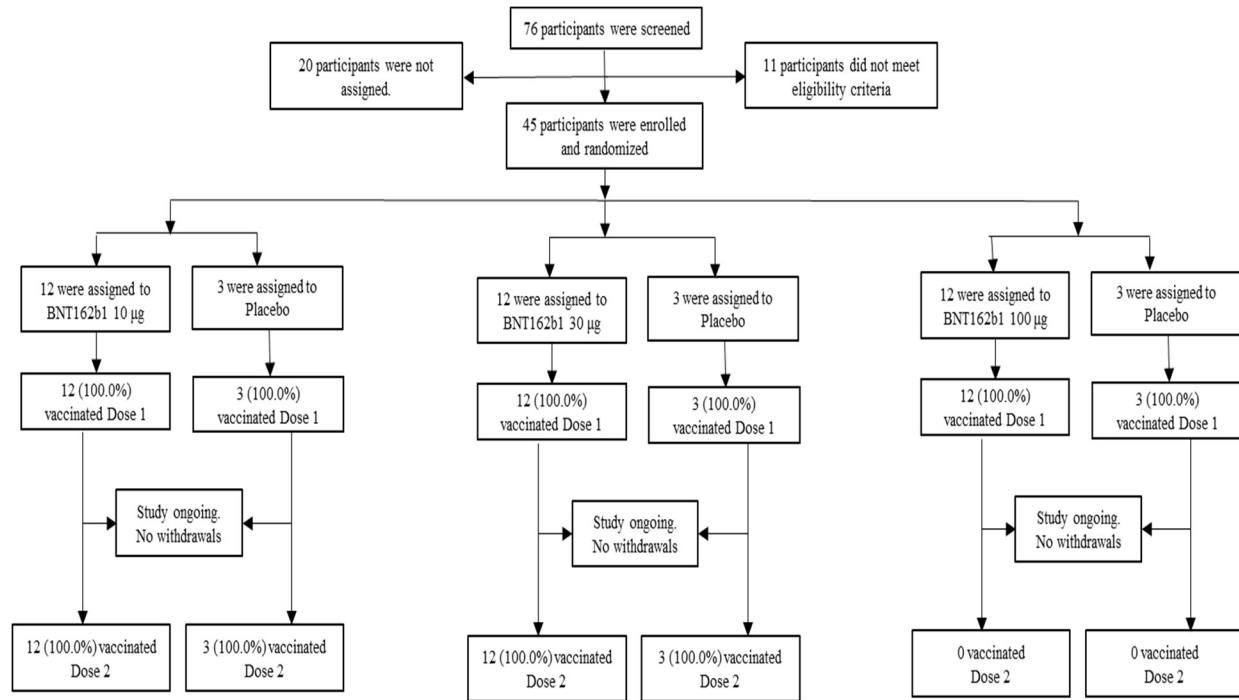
76 participants were screened

20 participants were not assigned.

11 participants did not meet eligibility criteria

45 participants were enrolled and randomized

12 were assigned to BNT162b1 10 µg

3 were assigned to Placebo

12 were assigned to BNT162b1 30 µg

3 were assigned to Placebo

12 were assigned to BNT162b1 100 µg

3 were assigned to Placebo

12 (100.0%) vaccinated Dose 1

3 (100.0%) vaccinated Dose 1

12 (100.0%) vaccinated Dose 1

3 (100.0%) vaccinated Dose 1

12 (100.0%) vaccinated Dose 1

3 (100.0%) vaccinated Dose 1

Study ongoing. No withdrawals

Study ongoing. No withdrawals

Study ongoing. No withdrawals

12 (100.0%) vaccinated Dose 2

3 (100.0%) vaccinated Dose 2

12 (100.0%) vaccinated Dose 2

3 (100.0%) vaccinated Dose 2

0 vaccinated Dose 2

0 vaccinated Dose 2